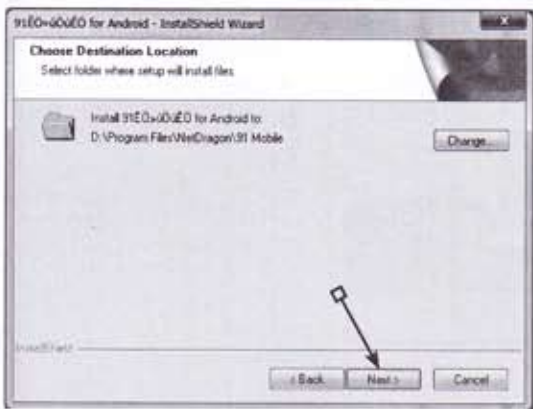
91ÊÖ»úÖúÊÖ for Android - InstallShield Wizard

Choose Destination Location
Select folder where setup will install files.

Install 91ÊÖ»úÖúÊÖ for Android to:
D:\Program Files\NetDragon\91 Mobile

Change...

InstallShield

< Back
Next >
Cancel